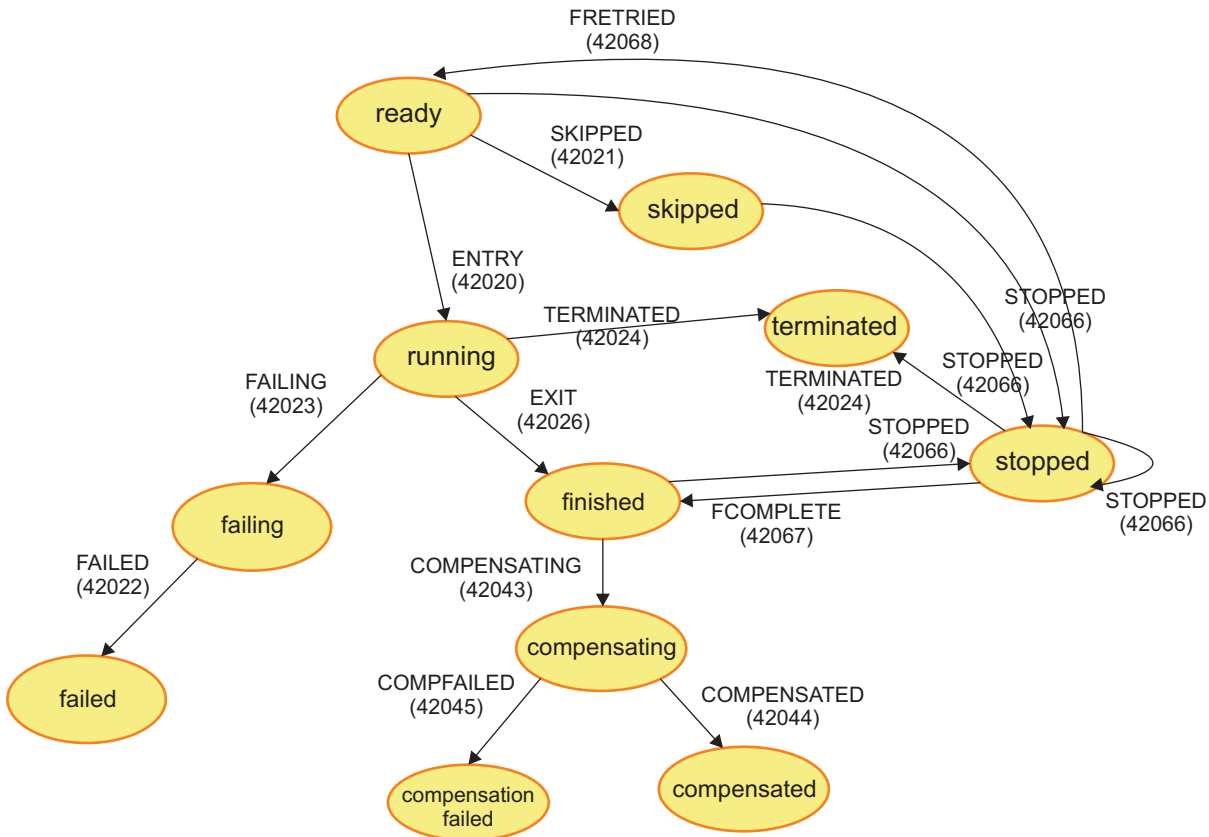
FRETRIED
(42068)

ready

SKIPPED
(42021)

skipped

ENTRY
(42020)

STOPPED
(42066)

TERMINATED
(42024)

terminated

running

STOPPED
(42066)

FAILING
(42023)

TERMINATED
(42024)

EXIT
(42026)

STOPPED
(42066)

stopped

failing

finished

FCOMPLETE
(42067)

STOPPED
(42066)

FAILED
(42022)

COMPENSATING
(42043)

failed

compensating

COMPFAILED
(42045)

COMPENSATED
(42044)

compensated

compensation failed